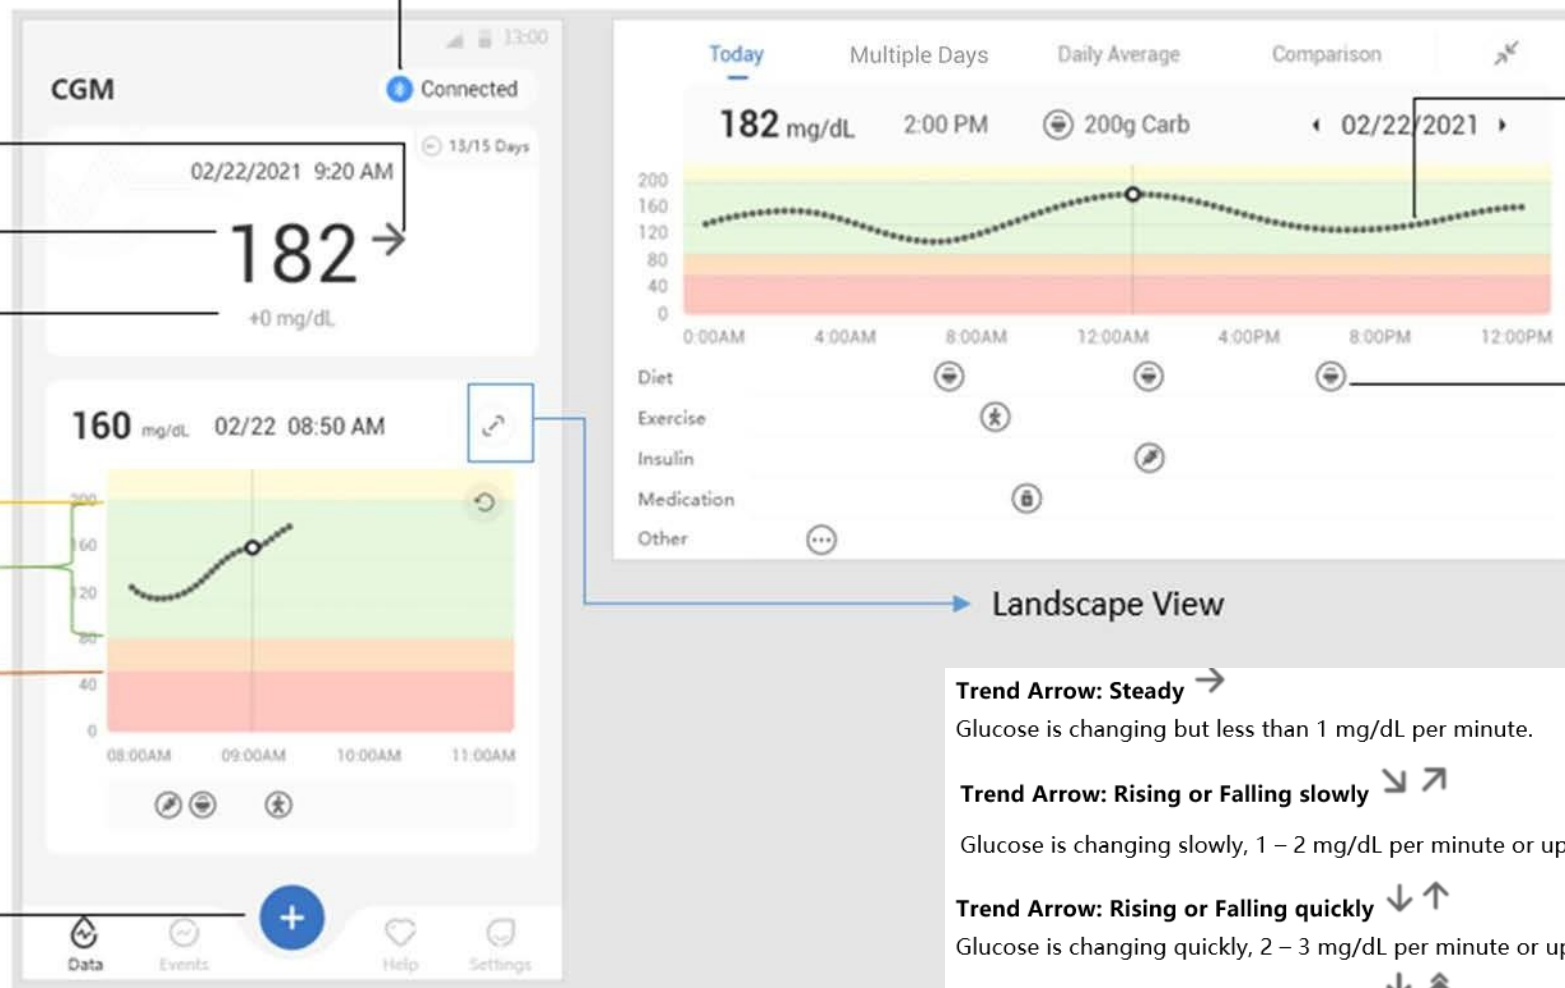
13:00

CGM

Connected

13/15 Days

02/22/2021 9:20 AM

182 →

+0 mg/dL

160 mg/dL 02/22 08:50 AM

200
160
120
80
40
0

08:00AM 09:00AM 10:00AM 11:00AM

Data Events Help Settings

Today Multiple Days Daily Average Comparison

182 mg/dL 2:00 PM 200g Carb 02/22/2021

200
160
120
80
40
0

0:00AM 4:00AM 8:00AM 12:00AM 4:00PM 8:00PM 12:00PM

Diet
Exercise
Insulin
Medication
Other

Landscape View

**Trend Arrow: Steady** →

Glucose is changing but less than 1 mg/dL per minute.

**Trend Arrow: Rising or Falling slowly** ↘ ↗

Glucose is changing slowly, 1 – 2 mg/dL per minute or up

**Trend Arrow: Rising or Falling quickly** ↓ ↑

Glucose is changing quickly, 2 – 3 mg/dL per minute or up